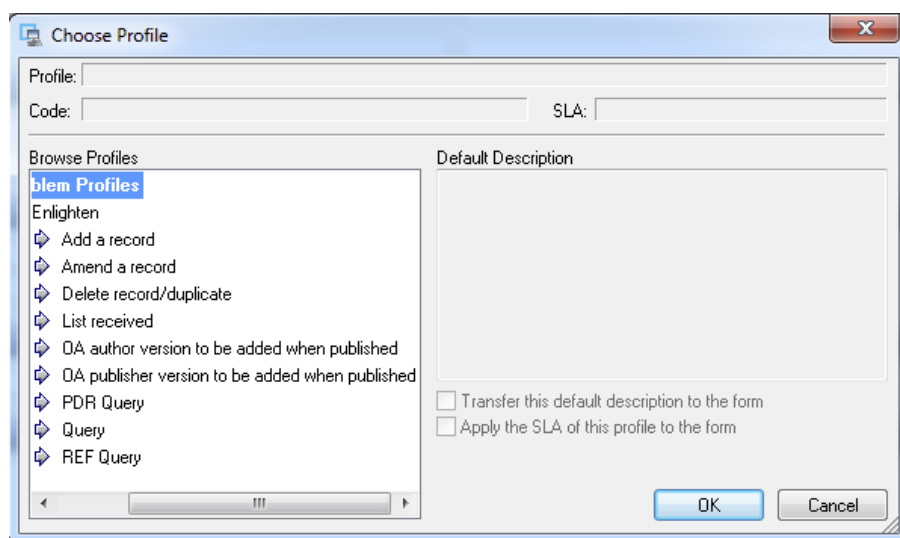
Choose Profile

Profile:

Code:

SLA:

Browse Profiles

blem Profiles

Enlighten

Add a record

Amend a record

Delete record/duplicate

List received

OA author version to be added when published

OA publisher version to be added when published

PDR Query

Query

REF Query

Default Description

Transfer this default description to the form

Apply the SLA of this profile to the form

OK

Cancel